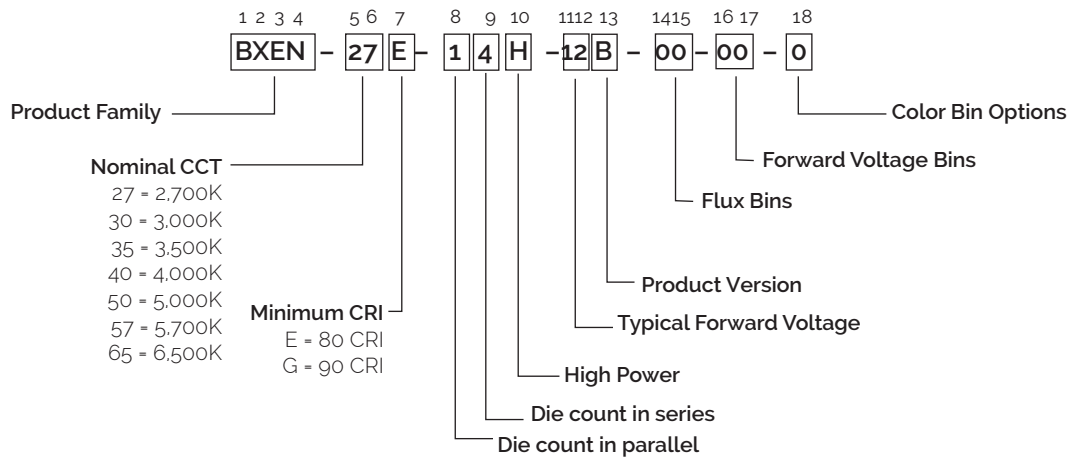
1 2 3 4 5 6 7 8 9 10 11 12 13 14 15 16 17 18

BXEN – 27 E – 1 4 H – 12 B – 00 – 00 – 0

Product Family

Nominal CCT
27 = 2,700K
30 = 3,000K
35 = 3,500K
40 = 4,000K
50 = 5,000K
57 = 5,700K
65 = 6,500K

Minimum CRI
E = 80 CRI
G = 90 CRI

Die count in parallel

Die count in series

High Power

Typical Forward Voltage

Product Version

Flux Bins

Forward Voltage Bins

Color Bin Options